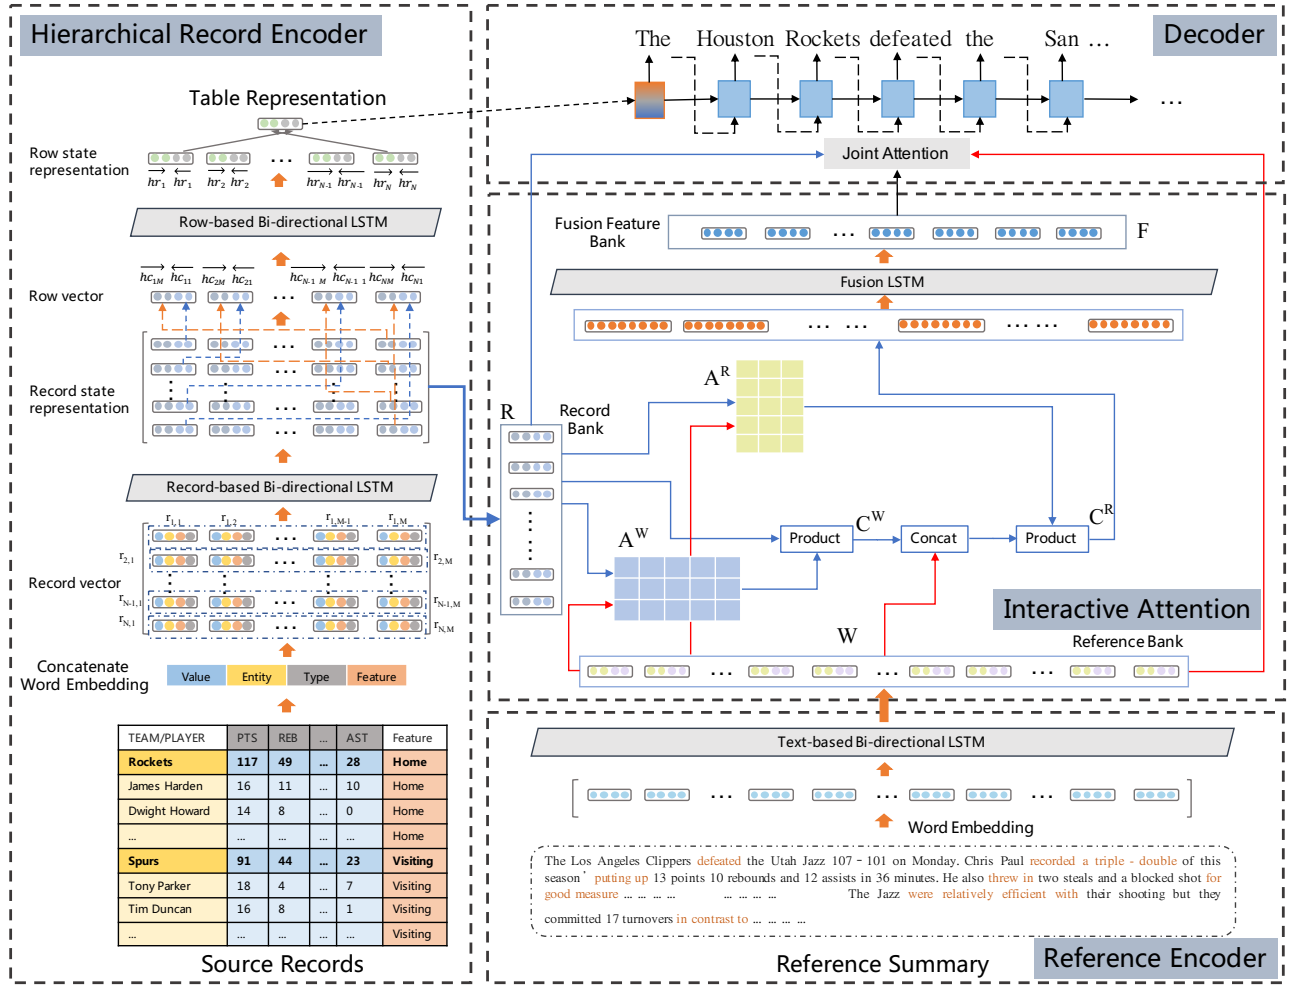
Hierarchical Record Encoder

Table Representation

Row state representation

$\overrightarrow{hr_1}$ $\overleftarrow{hr_1}$ $\overrightarrow{hr_2}$ $\overleftarrow{hr_2}$ … $\overrightarrow{hr_{N-1}}$ $\overleftarrow{hr_{N-1}}$ $\overrightarrow{hr_N}$ $\overleftarrow{hr_N}$

Row-based Bi-directional LSTM

$\overrightarrow{hc_{1M}}$ $\overleftarrow{hc_{11}}$ $\overrightarrow{hc_{2M}}$ $\overleftarrow{hc_{21}}$ $\overrightarrow{hc_{N-1\ M}}$ $\overleftarrow{hc_{N-1\ 1}}$ $\overrightarrow{hc_{NM}}$ $\overleftarrow{hc_{N1}}$

Row vector

Record state representation

Record-based Bi-directional LSTM

$r_{1,1}$ $r_{1,2}$ $r_{1,M-1}$ $r_{1,M}$
$r_{2,1}$ $r_{2,M}$

Record vector

$r_{N-1,1}$ $r_{N-1,M}$
$r_{N,1}$ $r_{N,M}$

Concatenate Word Embedding

Value Entity Type Feature

| TEAM/PLAYER | PTS | REB | ... | AST | Feature |
|---|---|---|---|---|---|
| Rockets | 117 | 49 | ... | 28 | Home |
| James Harden | 16 | 11 | ... | 10 | Home |
| Dwight Howard | 14 | 8 | ... | 0 | Home |
| ... | ... | ... | ... | ... | Home |
| Spurs | 91 | 44 | ... | 23 | Visiting |
| Tony Parker | 18 | 4 | ... | 7 | Visiting |
| Tim Duncan | 16 | 8 | ... | 1 | Visiting |
| ... | ... | ... | ... | ... | Visiting |

Source Records

The Houston Rockets defeated the San …

…

Decoder

Joint Attention

Fusion Feature Bank

F

Fusion LSTM

… … … …

$A^R$

R

Record Bank

$A^W$

Product $C^W$ Concat Product $C^R$

Interactive Attention

W

Reference Bank

Text-based Bi-directional LSTM

Word Embedding

The Los Angeles Clippers defeated the Utah Jazz 107 - 101 on Monday. Chris Paul recorded a triple - double of this season' putting up 13 points 10 rebounds and 12 assists in 36 minutes. He also threw in two steals and a blocked shot for good measure … … … … … … … The Jazz were relatively efficient with their shooting but they committed 17 turnovers in contrast to … … … … …

Reference Summary

Reference Encoder